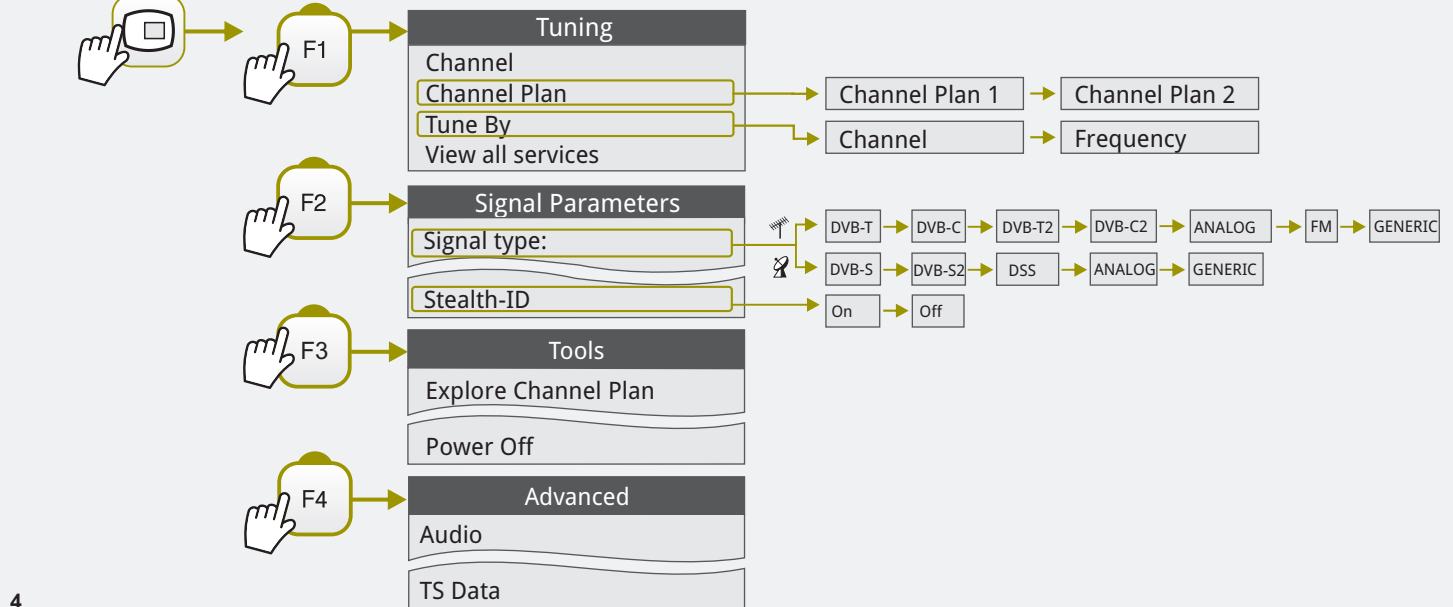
F1

Tuning
Channel
Channel Plan
Tune By
View all services

Channel Plan 1
Channel Plan 2
Channel
Frequency

F2

Signal Parameters
Signal type:
Stealth-ID

DVB-T
DVB-C
DVB-T2
DVB-C2
ANALOG
FM
GENERIC

DVB-S
DVB-S2
DSS
ANALOG
GENERIC

On
Off

F3

Tools
Explore Channel Plan
Power Off

F4

Advanced
Audio
TS Data

4